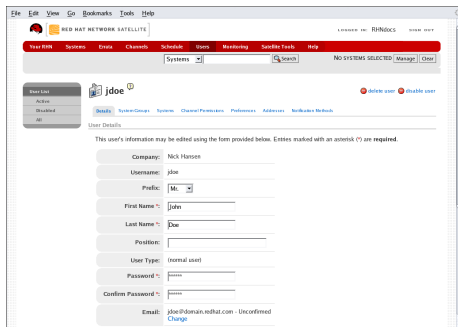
File Edit View Go Bookmarks Tools Help

RED HAT NETWORK SATELLITE

LOGGED IN: RHNdocs SIGN OUT

Your RHN Systems Errata Channels Schedule Users Monitoring Satellite Tools Help

Systems Search

NO SYSTEMS SELECTED Manage Clear

User List
Active
Disabled
All

jdoe

delete user disable user

Details System Groups Systems Channel Permissions Preferences Addresses Notification Methods

User Details

This user's information may be edited using the form provided below. Entries marked with an asterisk (*) are required.

| | |
|---|---|
| Company: | Nick Hansen |
| Username: | jdoe |
| Prefix: | Mr. |
| First Name *: | John |
| Last Name *: | Doe |
| Position: | |
| User Type: | (normal user) |
| Password *: | ****** |
| Confirm Password *: | ****** |
| Email: | jdoe@domain.redhat.com - Unconfirmed Change |